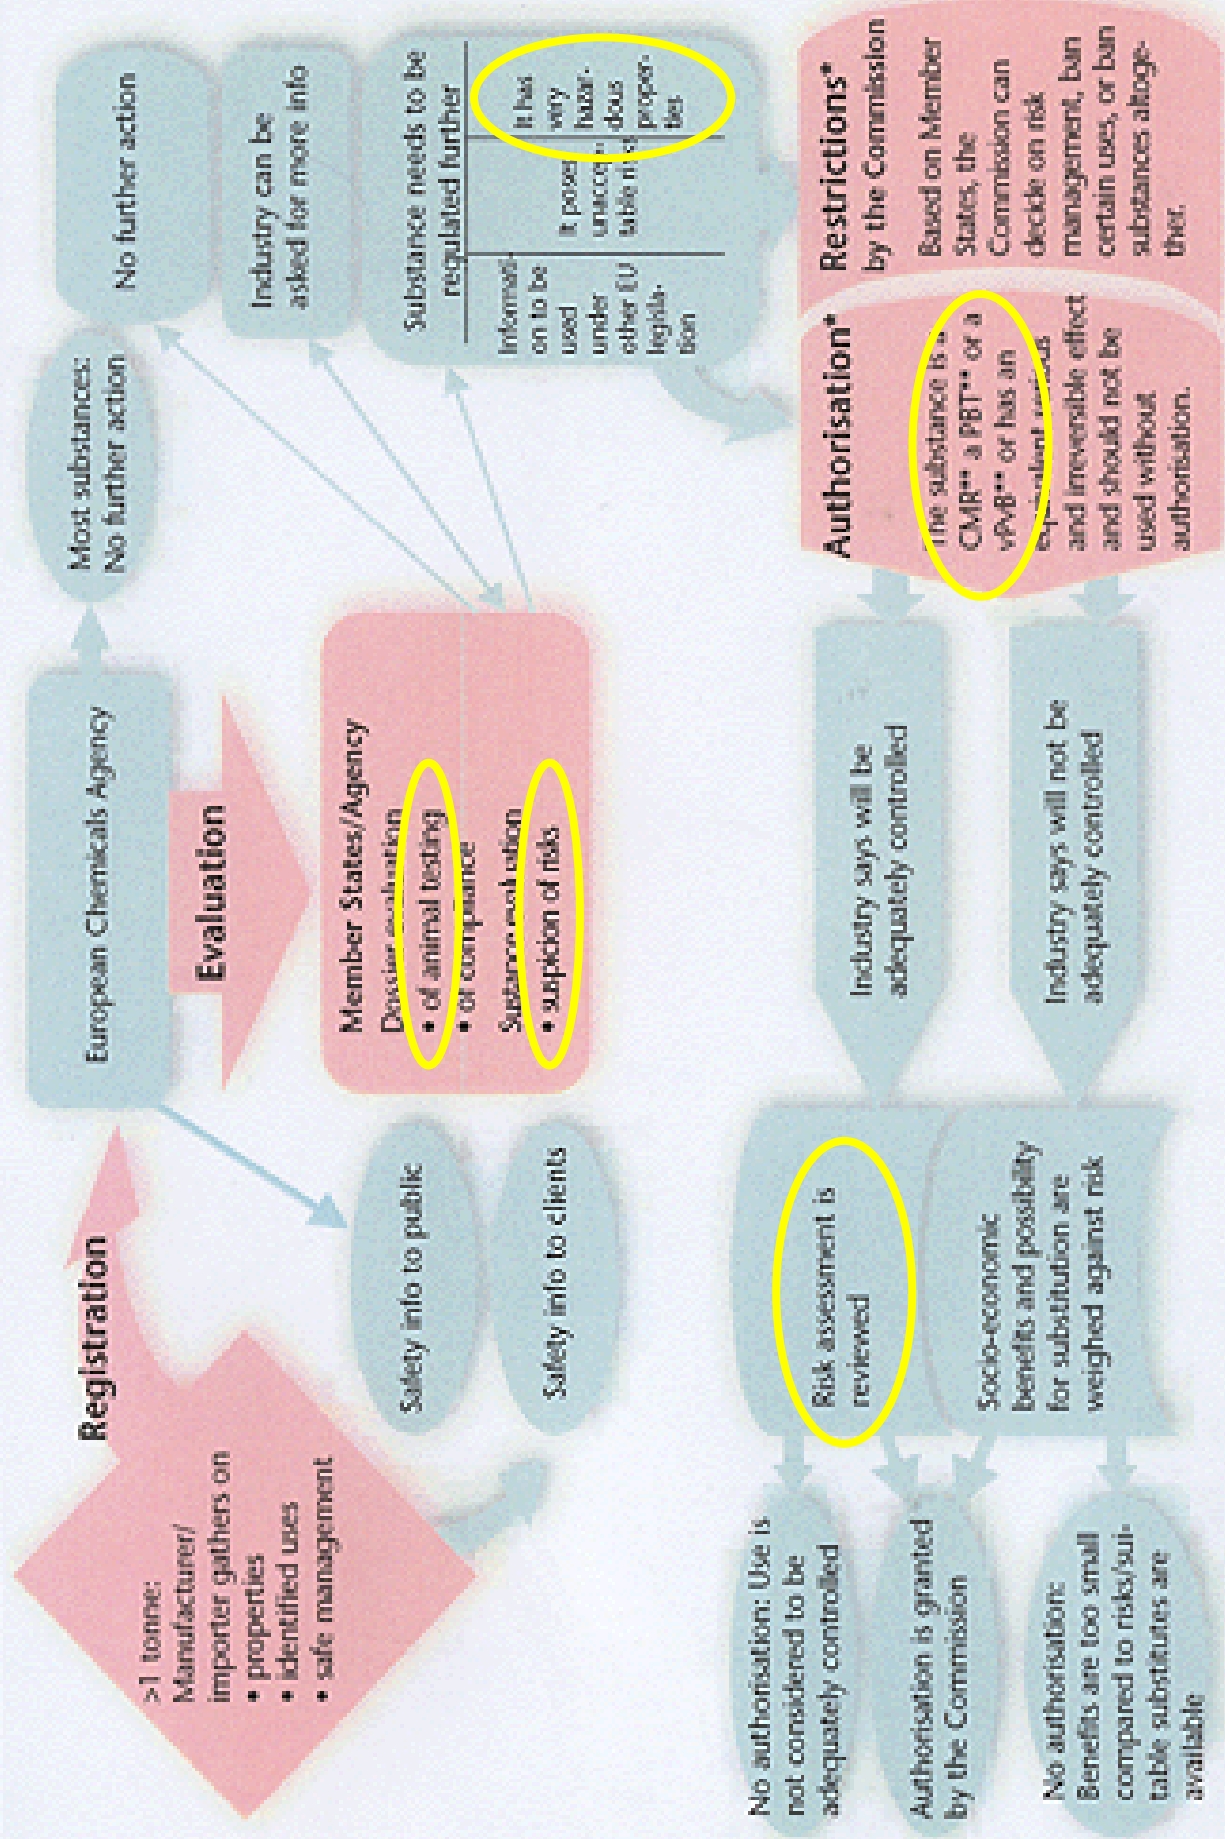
Registration

>1 tonne: Manufacturer/ importer gathers on
• properties
• identified uses
• safe management

European Chemicals Agency

Safety info to public

Safety info to clients

Evaluation

Member States/Agency
Dossier evaluation
• of animal testing
• of compliance
Substance evaluation
• suspicion of risks

Most substances: No further action

No further action

Industry can be asked for more info

Substance needs to be regulated further

| Information to be used under other EU legislation | It poses unacceptable risks | It has very hazardous properties |
|---|---|---|

Authorisation*
The substance is a CMR** a PBT** or a vPvB** or has an equivalent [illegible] and irreversible effect and should not be used without authorisation.

Restrictions* by the Commission
Based on Member States, the Commission can decide on risk management, ban certain uses, or ban substances altogether.

Industry says will be adequately controlled

Industry says will not be adequately controlled

Risk assessment is reviewed

Socio-economic benefits and possibility for substitution are weighed against risk

No authorisation: Use is not considered to be adequately controlled

Authorisation is granted by the Commission

No authorisation: Benefits are too small compared to risks/suitable substitutes are available